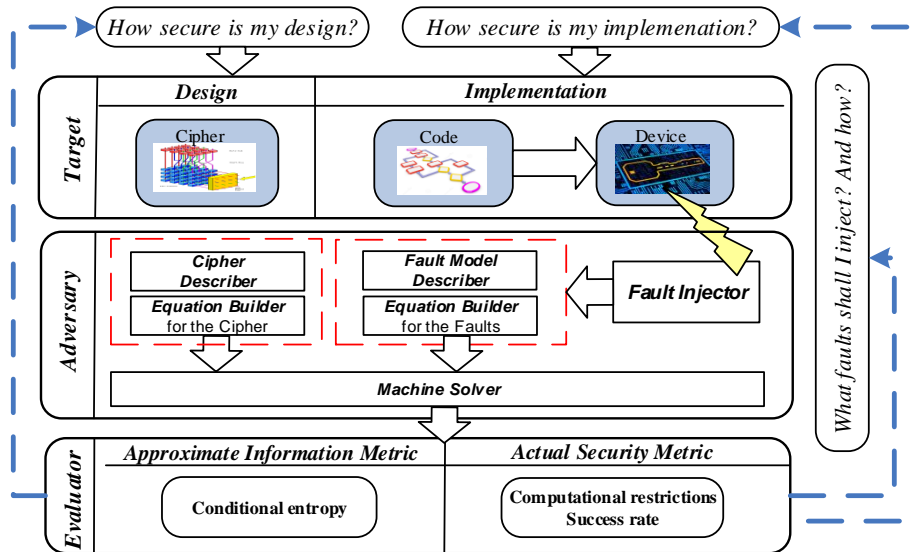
How secure is my design?

How secure is my implemenation?

Target

Design

Implementation

Cipher

Code

Device

Adversary

Cipher Describer

Equation Builder for the Cipher

Fault Model Describer

Equation Builder for the Faults

Fault Injector

Machine Solver

Evaluator

Approximate Information Metric

Actual Security Metric

Conditional entropy

Computational restrictions Success rate

What faults shall I inject? And how?